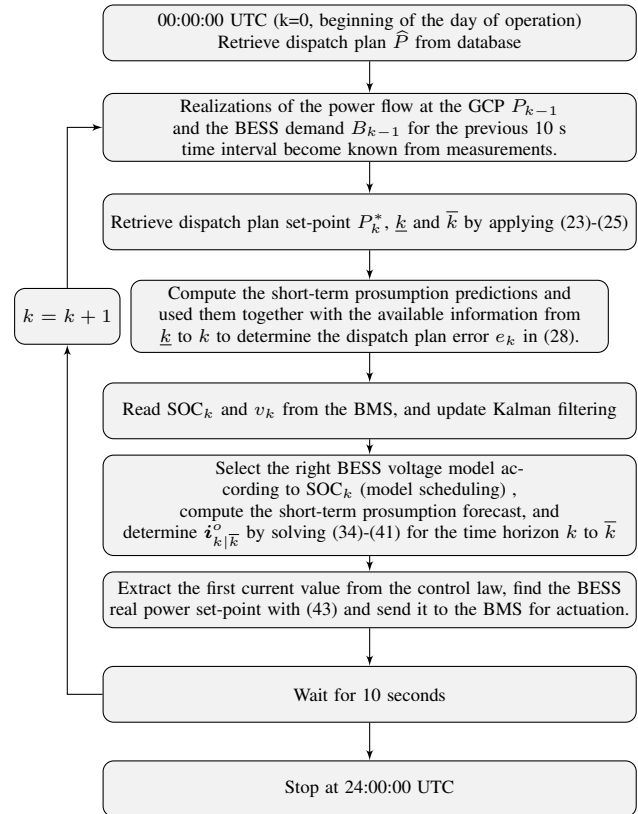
00:00:00 UTC (k=0, beginning of the day of operation)
Retrieve dispatch plan $\widehat{P}$ from database

Realizations of the power flow at the GCP $P_{k-1}$ and the BESS demand $B_{k-1}$ for the previous 10 s time interval become known from measurements.

Retrieve dispatch plan set-point $P_k^*$, $\underline{k}$ and $\overline{k}$ by applying (23)-(25)

$k = k + 1$

Compute the short-term prosumption predictions and used them together with the available information from $\underline{k}$ to $k$ to determine the dispatch plan error $e_k$ in (28).

Read SOC$_k$ and $v_k$ from the BMS, and update Kalman filtering

Select the right BESS voltage model according to SOC$_k$ (model scheduling) , compute the short-term prosumption forecast, and determine $\boldsymbol{i}^o_{k|\overline{k}}$ by solving (34)-(41) for the time horizon $k$ to $\overline{k}$

Extract the first current value from the control law, find the BESS real power set-point with (43) and send it to the BMS for actuation.

Wait for 10 seconds

Stop at 24:00:00 UTC